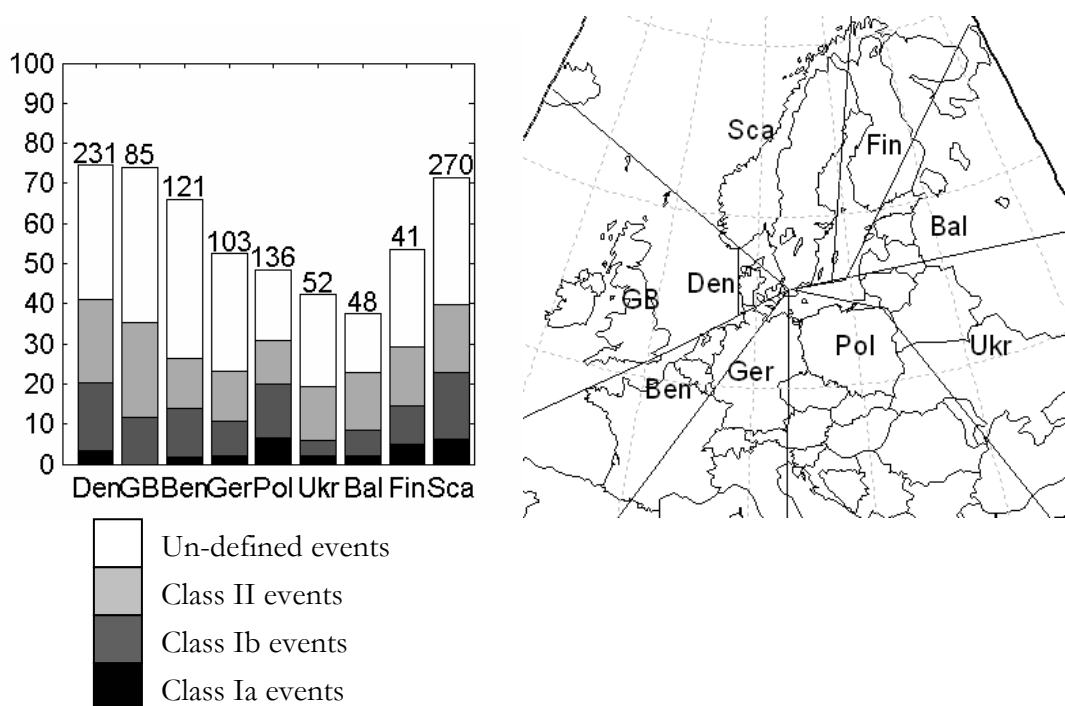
100
90
80
70
60
50
40
30
20
10
0

231 85 121 103 136 52 48 41 270

Den GB Ben Ger Pol Ukr Bal Fin Sca

Un-defined events
Class II events
Class Ib events
Class Ia events

Sca
Fin
Bal
Den
GB
Pol
Ukr
Ger
Ben